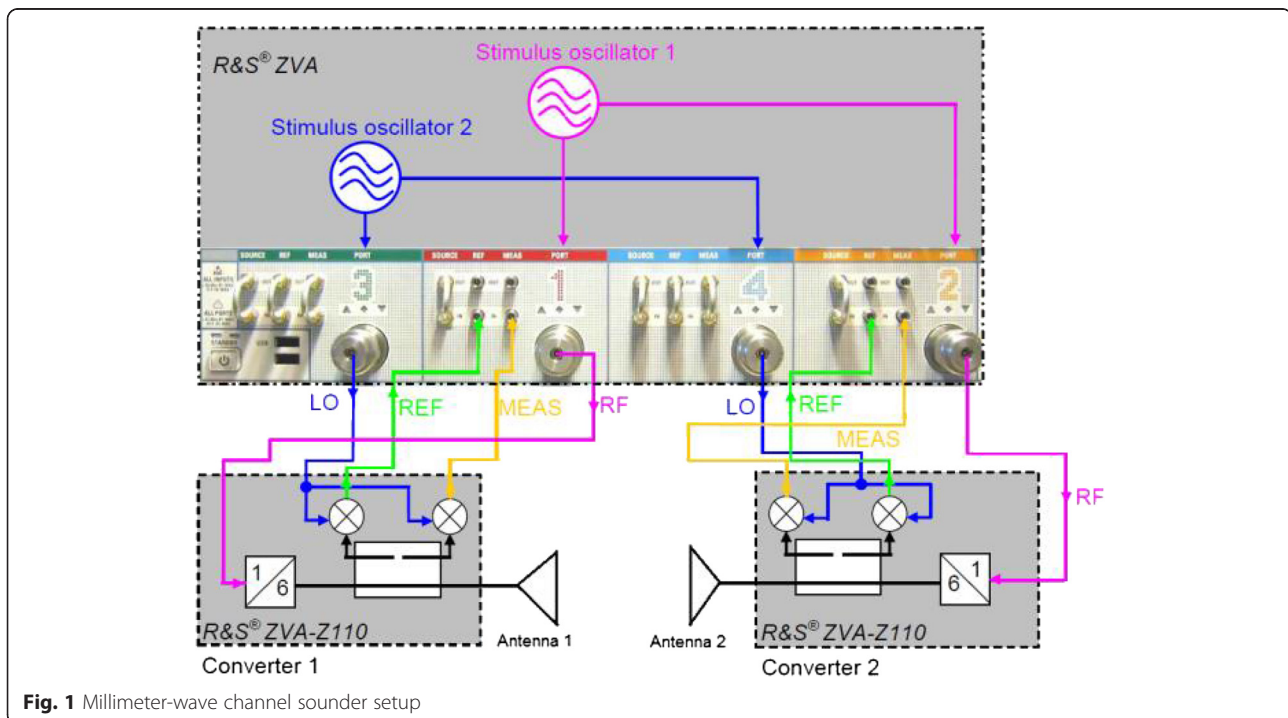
R&S® ZVA

Stimulus oscillator 1

Stimulus oscillator 2

SOURCE REF MEAS PORT 3

SOURCE REF MEAS PORT 1

SOURCE REF MEAS PORT 4

SOURCE REF MEAS PORT 2

STANDBY

LO

REF

MEAS

RF

LO

REF

MEAS

RF

1
6

6
1

R&S® ZVA-Z110

Antenna 1

Antenna 2

R&S® ZVA-Z110

Converter 1

Converter 2

Fig. 1 Millimeter-wave channel sounder setup